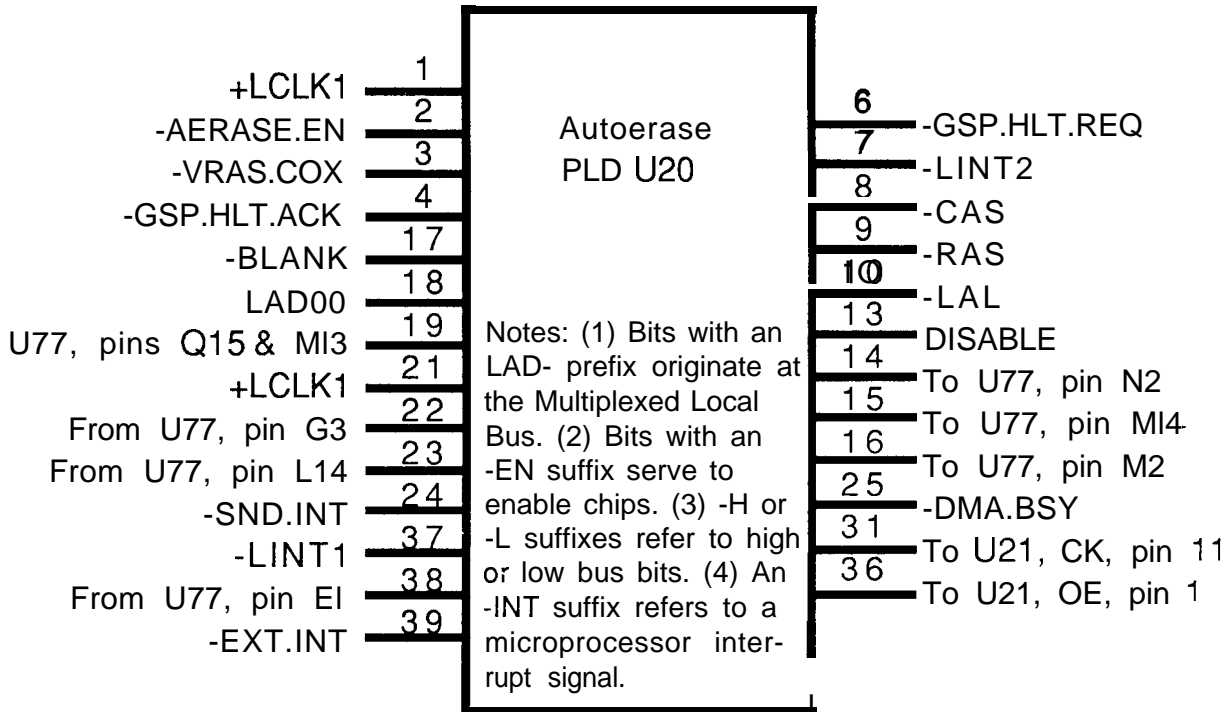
Autoerase PLD U20

1 +LCLK1
2 -AERASE.EN
3 -VRAS.COX
4 -GSP.HLT.ACK
17 -BLANK
18 LAD00
19 U77, pins Q15 & MI3
21 +LCLK1
22 From U77, pin G3
23 From U77, pin L14
24 -SND.INT
37 -LINT1
38 From U77, pin EI
39 -EXT.INT

6 -GSP.HLT.REQ
7 -LINT2
8
9 -CAS
-RAS
10
-LAL
13 DISABLE
14 To U77, pin N2
15 To U77, pin MI4
16 To U77, pin M2
25 -DMA.BSY
31 To U21, CK, pin 11
36 To U21, OE, pin 1

Notes: (1) Bits with an LAD- prefix originate at the Multiplexed Local Bus. (2) Bits with an -EN suffix serve to enable chips. (3) -H or -L suffixes refer to high or low bus bits. (4) An -INT suffix refers to a microprocessor interrupt signal.